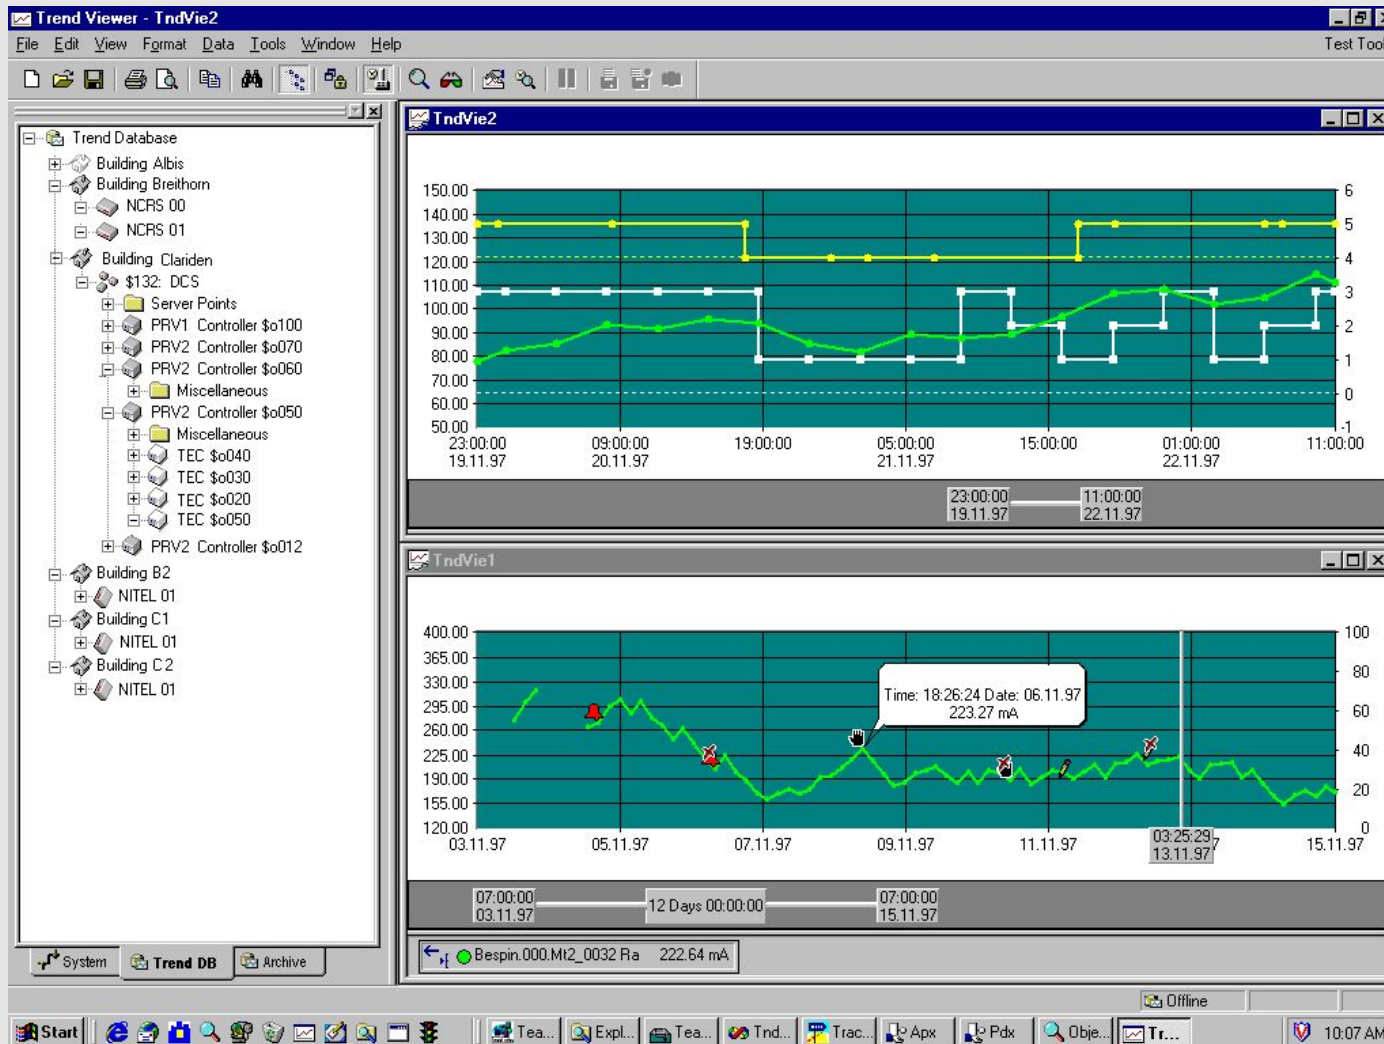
Trend Viewer - TndVie2

File Edit View Format Data Tools Window Help

Test Too

Trend Database
Building Albis
Building Breithorn
NCRS 00
NCRS 01
Building Clariden
$132: DCS
Server Points
PRV1 Controller $o100
PRV2 Controller $o070
PRV2 Controller $o060
Miscellaneous
PRV2 Controller $o050
Miscellaneous
TEC $o040
TEC $o030
TEC $o020
TEC $o050
PRV2 Controller $o012
Building B2
NITEL 01
Building C1
NITEL 01
Building C2
NITEL 01

System
Trend DB
Archive

TndVie2

150.00
140.00
130.00
120.00
110.00
100.00
90.00
80.00
70.00
60.00
50.00

6
5
4
3
2
1
0
-1

23:00:00 19.11.97
09:00:00 20.11.97
19:00:00
05:00:00 21.11.97
15:00:00
01:00:00 22.11.97
11:00:00

23:00:00 19.11.97
11:00:00 22.11.97

TndVie1

400.00
365.00
330.00
295.00
260.00
225.00
190.00
155.00
120.00

100
80
60
40
20
0

Time: 18:26:24 Date: 06.11.97
223.27 mA

03.11.97
05.11.97
07.11.97
09.11.97
11.11.97
03:25:29 13.11.97
15.11.97

07:00:00 03.11.97
12 Days 00:00:00
07:00:00 15.11.97

Bespin.000.Mt2_0032 Ra 222.64 mA

Offline

Start
Tea...
Expl...
Tea...
Tnd...
Trac...
Apx
Pdx
Obje...
Tr...
10:07 AM